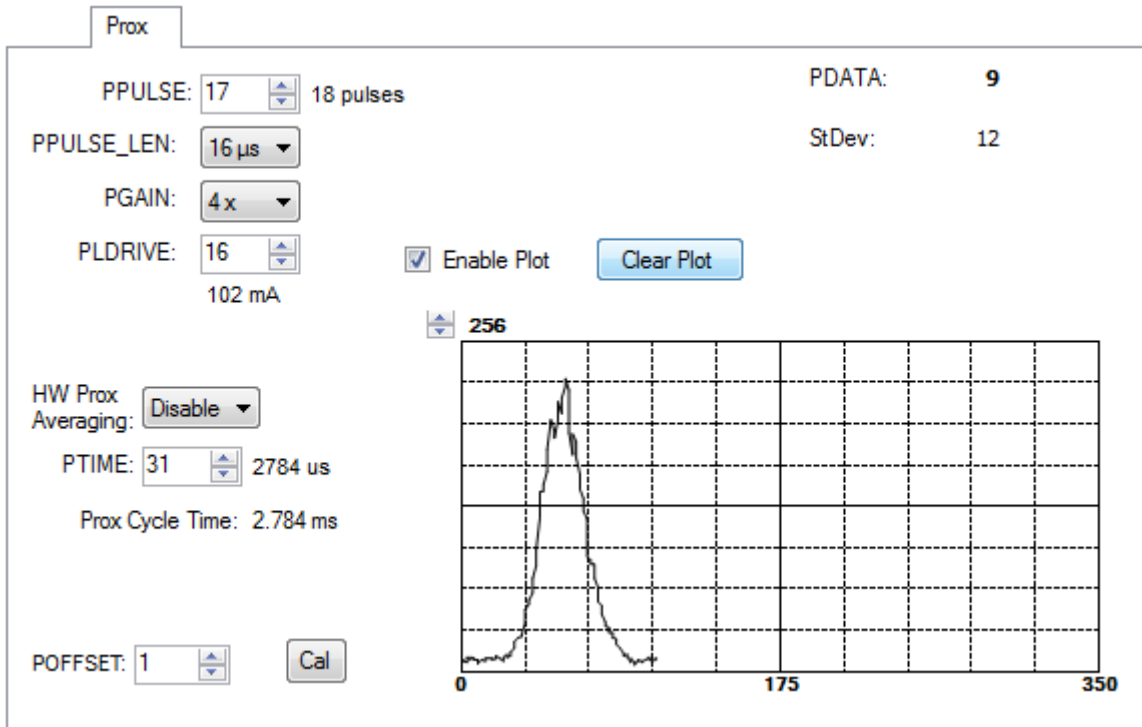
Prox

PPULSE: 17 18 pulses

PPULSE_LEN: 16 µs

PGAIN: 4 x

PLDRIVE: 16
102 mA

PDATA: 9

StDev: 12

Enable Plot

Clear Plot

256

HW Prox Averaging: Disable

PTIME: 31 2784 us

Prox Cycle Time: 2.784 ms

POFFSET: 1

Cal

0
175
350